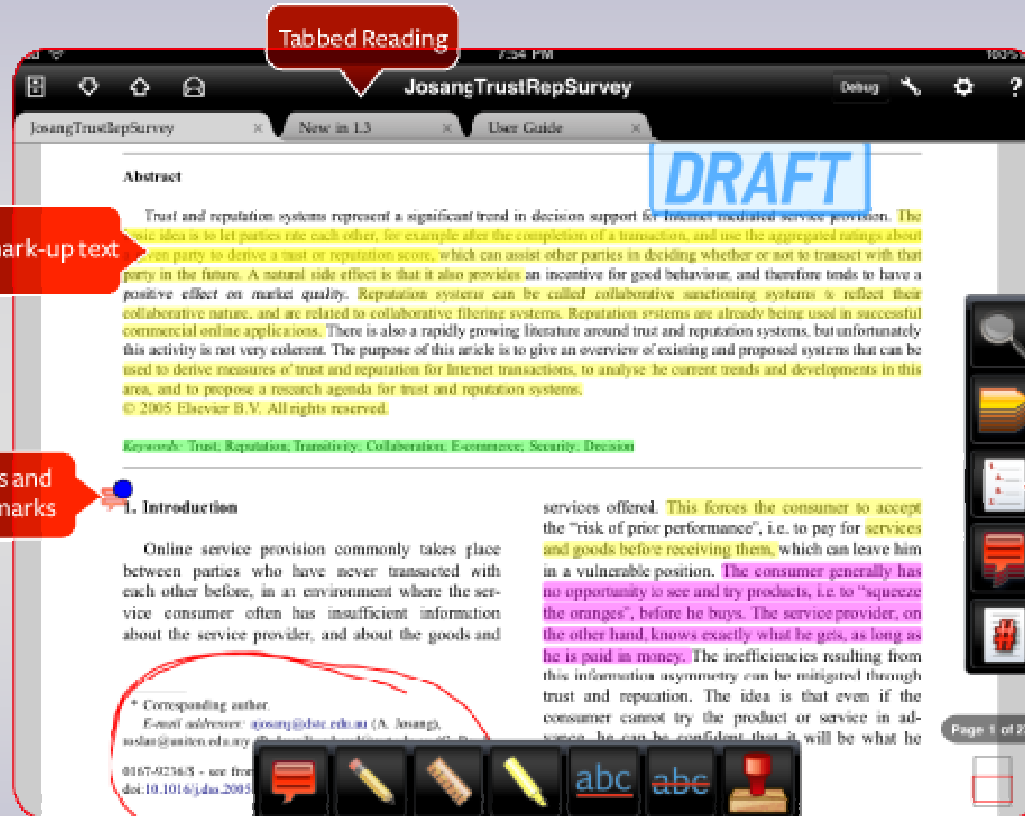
Tabbed Reading

7:54 PM

JosangTrustRepSurvey

Debug

JosangTrustRepSurvey ×

New in 1.3 ×

User Guide ×

DRAFT

Abstract

ark-up text

Trust and reputation systems represent a significant trend in decision support for Internet mediated service provision. The basic idea is to let parties rate each other, for example after the completion of a transaction, and use the aggregated ratings about a given party to derive a trust or reputation score, which can assist other parties in deciding whether or not to transact with that party in the future. A natural side effect is that it also provides an incentive for good behaviour, and therefore tends to have a positive effect on market quality. Reputation systems can be called collaborative sanctioning systems to reflect their collaborative nature, and are related to collaborative filtering systems. Reputation systems are already being used in successful commercial online applications. There is also a rapidly growing literature around trust and reputation systems, but unfortunately this activity is not very coherent. The purpose of this article is to give an overview of existing and proposed systems that can be used to derive measures of trust and reputation for Internet transactions, to analyse the current trends and developments in this area, and to propose a research agenda for trust and reputation systems.
© 2005 Elsevier B.V. All rights reserved.

Keywords: Trust; Reputation; Transitivity; Collaboration; E-commerce; Security; Decision

s and
narks

1. Introduction

Online service provision commonly takes place between parties who have never transacted with each other before, in an environment where the service consumer often has insufficient information about the service provider, and about the goods and

* Corresponding author.
E-mail addresses: ajosang@dstc.edu.au (A. Jøsang), roslan@uniten.edu.my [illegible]

0167-9236/$ - see front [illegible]
doi:10.1016/j.dss.2005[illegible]

services offered. This forces the consumer to accept the "risk of prior performance", i.e. to pay for services and goods before receiving them, which can leave him in a vulnerable position. The consumer generally has no opportunity to see and try products, i.e. to "squeeze the oranges", before he buys. The service provider, on the other hand, knows exactly what he gets, as long as he is paid in money. The inefficiencies resulting from this information asymmetry can be mitigated through trust and reputation. The idea is that even if the consumer cannot try the product or service in advance, he can be confident that it will be what he

abc abc

Page 1 of 2